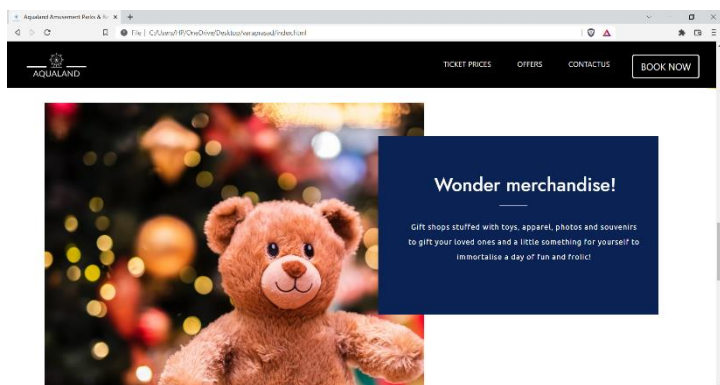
Aqualand Amusement Parks & R ×
+
File | C:/Users/HP/OneDrive/Desktop/aquapusad/index.html

AQUALAND

TICKET PRICES
OFFERS
CONTACTUS
BOOK NOW

Wonder merchandise!

Gift shops stuffed with toys, apparel, photos and souvenirs to gift your loved ones and a little something for yourself to immortalise a day of fun and frolic!